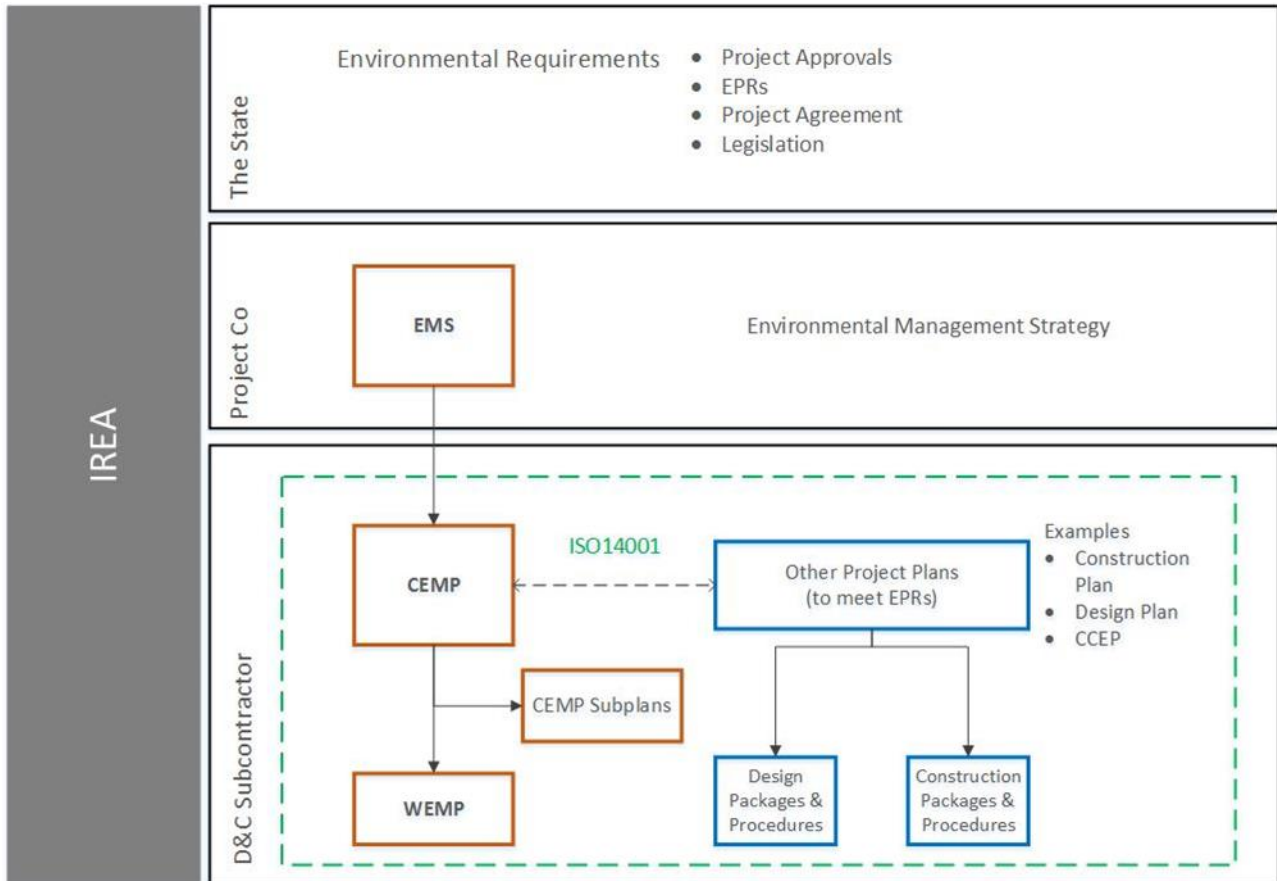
IREA

The State

Environmental Requirements

- Project Approvals
- EPRs
- Project Agreement
- Legislation

Project Co

EMS

Environmental Management Strategy

D&C Subcontractor

CEMP

ISO14001

Other Project Plans (to meet EPRs)

Examples
- Construction Plan
- Design Plan
- CCEP

CEMP Subplans

WEMP

Design Packages & Procedures

Construction Packages & Procedures